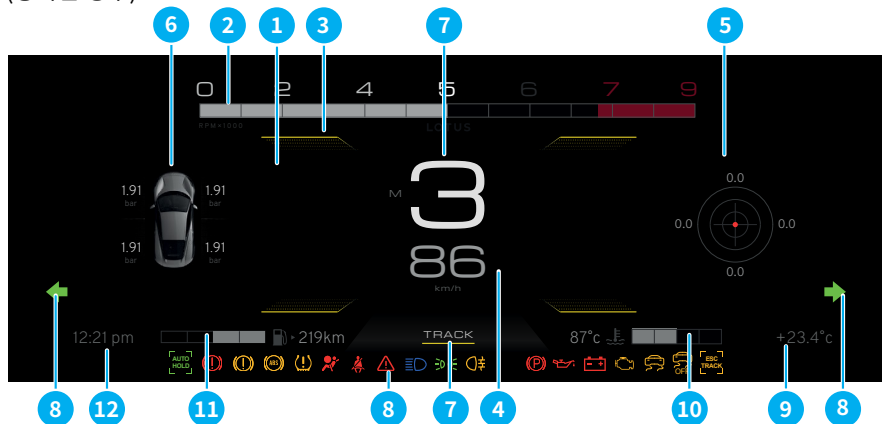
6 2 1 3 7 5

0 2 4 5 6 7 9

RPM×1000

LOTUS

M 3

86

km/h

1.91 bar 1.91 bar

1.91 bar 1.91 bar

0.0

0.0 0.0

0.0

12:21 pm

219km

TRACK

87°c

+23.4°c

AUTO HOLD

ABS

OFF

ESC TRACK

8 12 11 8 7 4 10 9 8